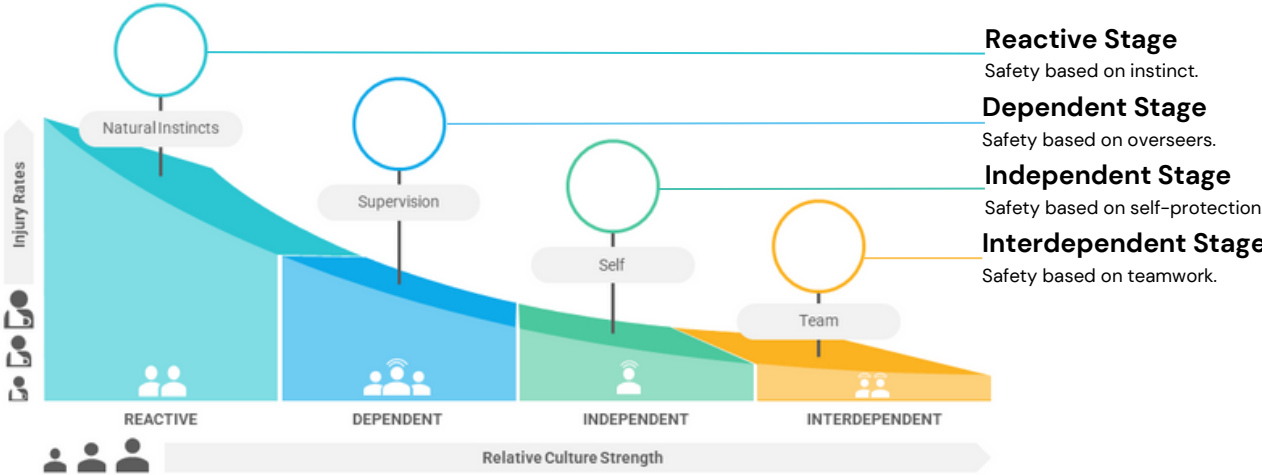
Reactive Stage
Safety based on instinct.

Dependent Stage
Safety based on overseers.

Independent Stage
Safety based on self-protection

Interdependent Stage
Safety based on teamwork.

Injury Rates

Natural Instincts

Supervision

Self

Team

REACTIVE

DEPENDENT

INDEPENDENT

INTERDEPENDENT

Relative Culture Strength